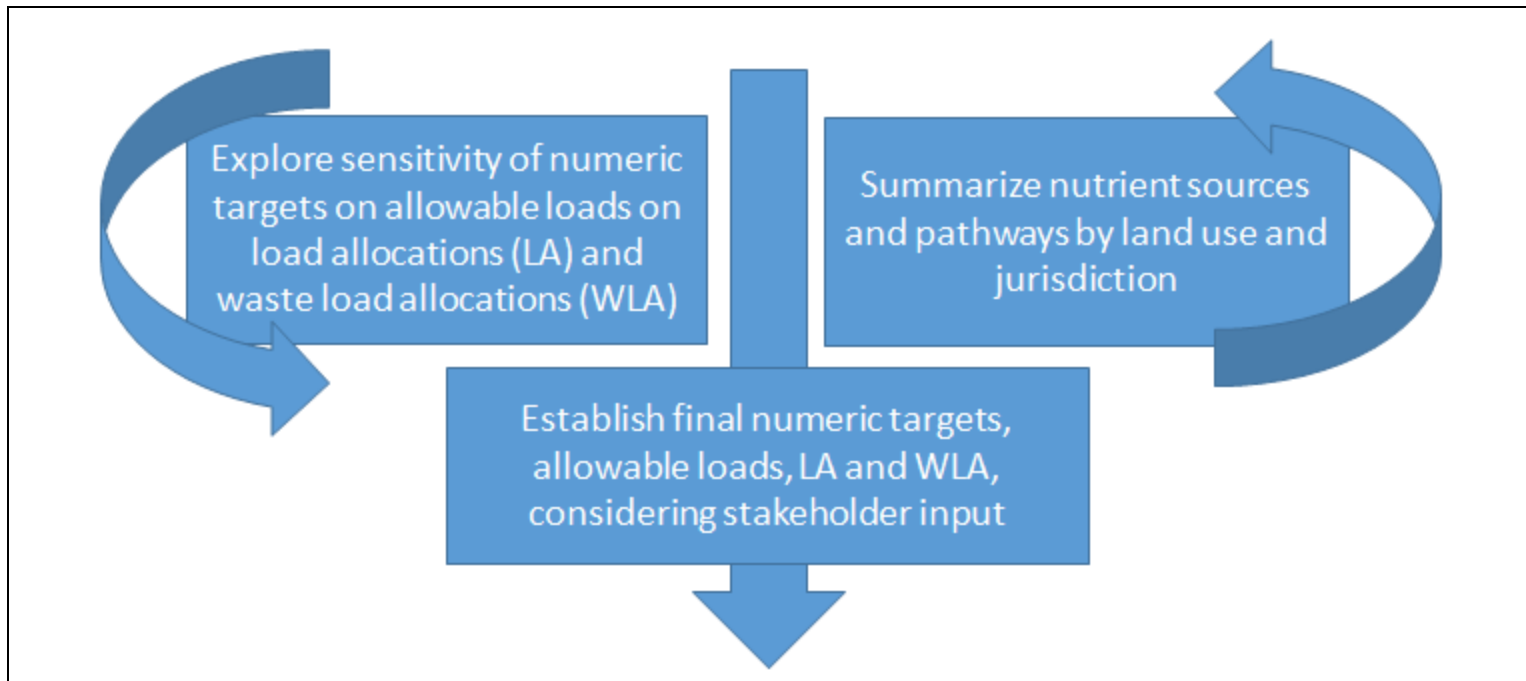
Explore sensitivity of numeric targets on allowable loads on load allocations (LA) and waste load allocations (WLA)

Summarize nutrient sources and pathways by land use and jurisdiction

Establish final numeric targets, allowable loads, LA and WLA, considering stakeholder input